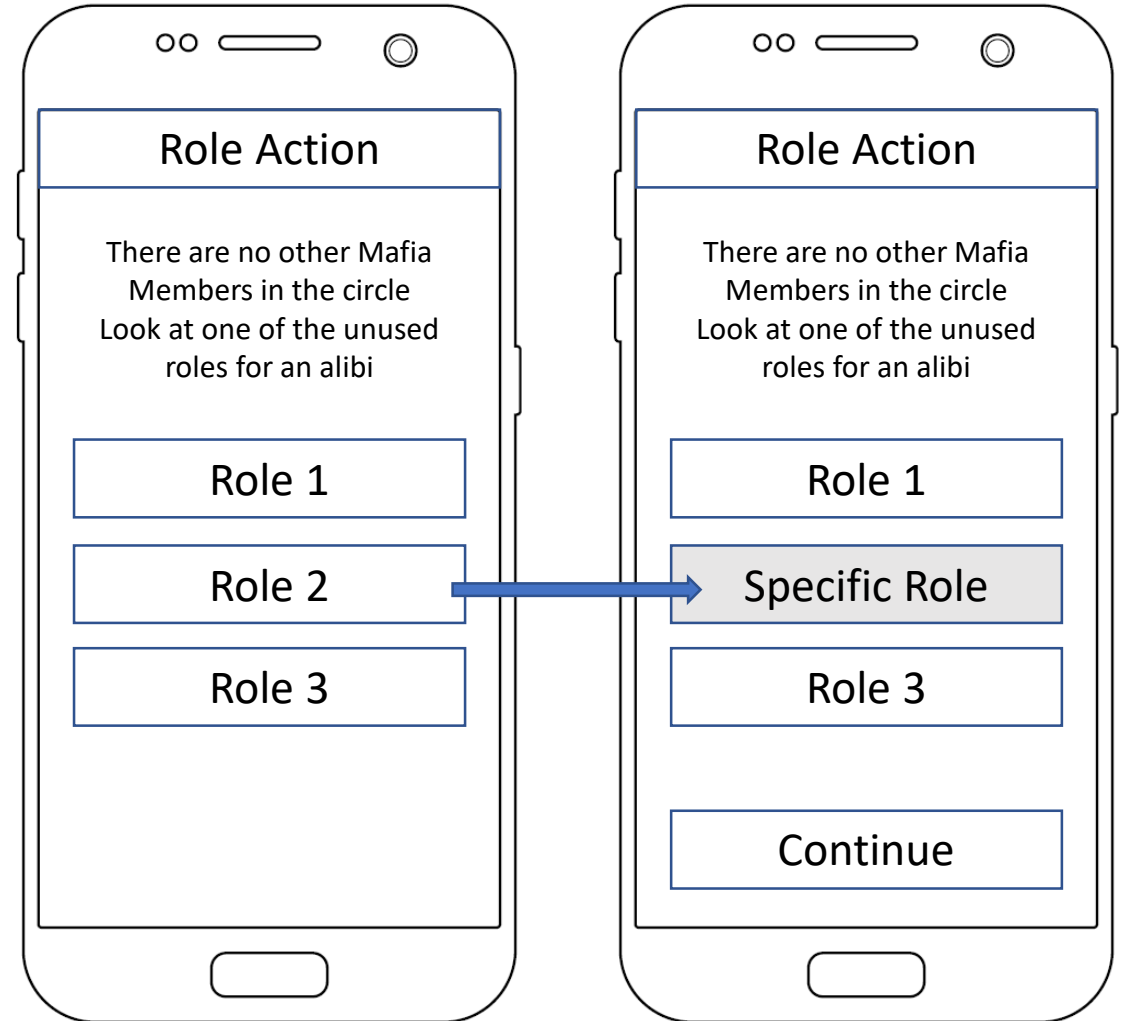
Role Action

There are no other Mafia Members in the circle
Look at one of the unused roles for an alibi

Role 1

Role 2

Role 3

Role Action

There are no other Mafia Members in the circle
Look at one of the unused roles for an alibi

Role 1

Specific Role

Role 3

Continue